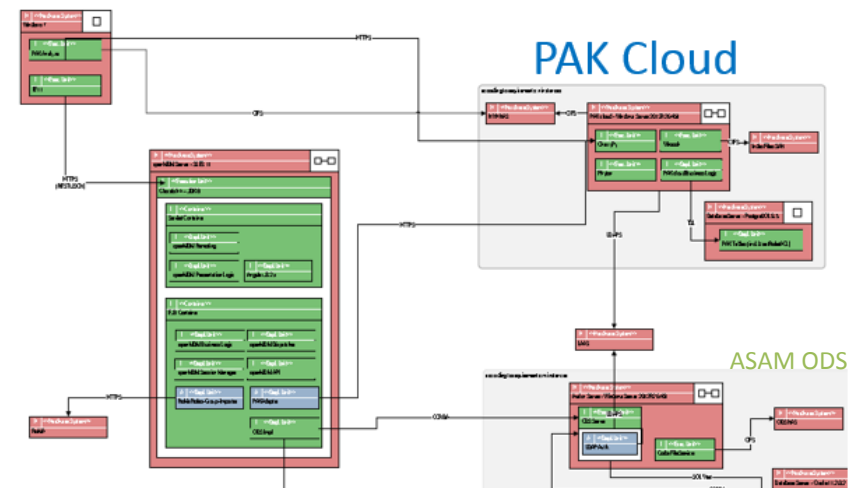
PAK Cloud

ASAM ODS

HTTPS

CIFS

HTTPS (REST/JSON)

HTTPS

HTTPS

HTTPS

CORBA

CIFS

CIFS

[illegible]

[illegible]

<<Hardware System>>
Windows 7

<<Exec Unit>>
PAK Analysis

<<Exec Unit>>
IPC

<<Hardware System>>
openMDM Server

<<Container>>

<<Container>>

<<Exec Unit>>
openMDM Business Logic

<<Exec Unit>>
openMDM Session Manager

<<Exec Unit>>
PAK Adapter

<<Exec Unit>>
ODS Impl

<<Hardware System>>
Rabbit

<<Hardware System>>
NAS

<<Hardware System>>
PAK Cloud

<<Exec Unit>>
Client

<<Exec Unit>>
Portal

<<Exec Unit>>
PAK Cloud Business Logic

<<Hardware System>>
Index Files

<<Hardware System>>
Database Server PostgreSQL

<<Exec Unit>>
PAK Tables

<<Hardware System>>
NAS

<<Hardware System>>
Peak Server

<<Exec Unit>>
ODS Server

<<Exec Unit>>
Calc File Service

<<Hardware System>>
ODS NAS

<<Hardware System>>
Database Server Oracle